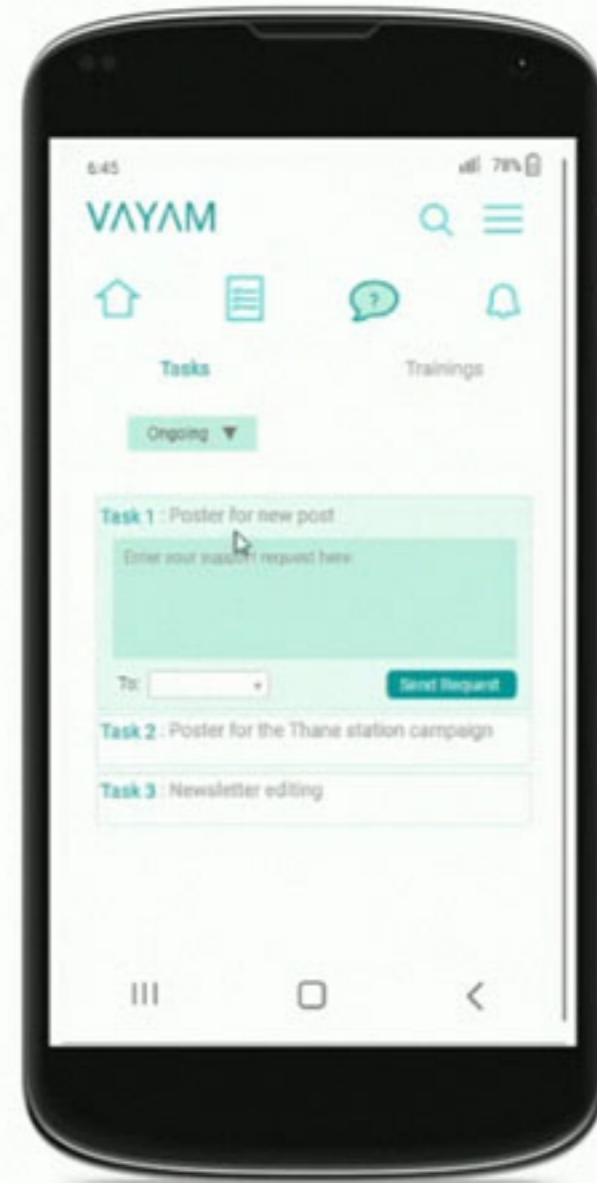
6:45

78%

VAYAM

Tasks

Trainings

Ongoing ▼

Task 1 : Poster for new post

Enter your support request here

To:

Send Request

Task 2 : Poster for the Thane station campaign

Task 3 : Newsletter editing